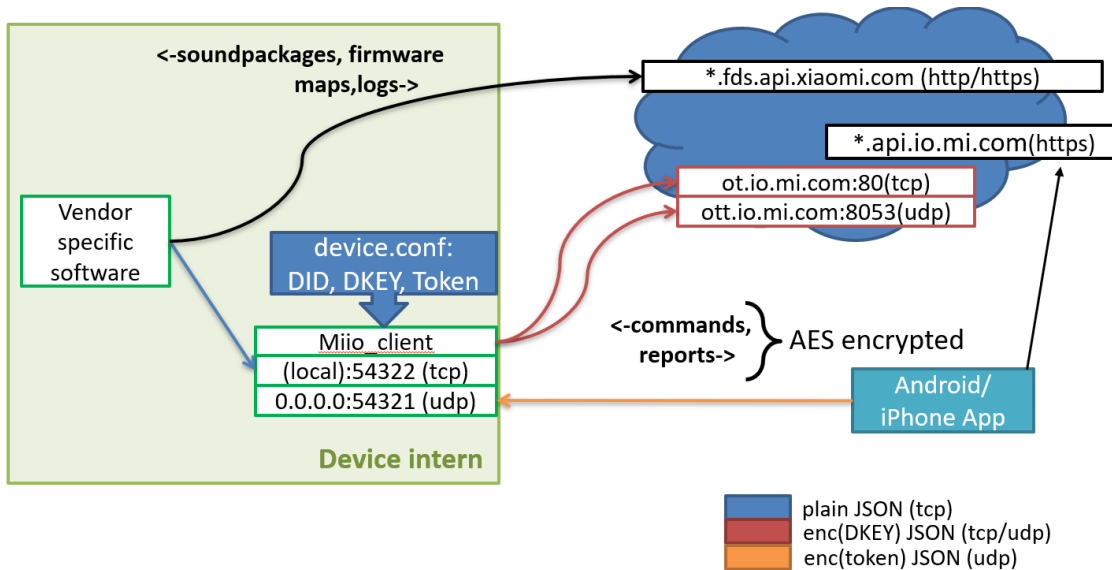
<-soundpackages, firmware maps,logs->

*.fds.api.xiaomi.com (http/https)

*.api.io.mi.com(https)

ot.io.mi.com:80(tcp)

ott.io.mi.com:8053(udp)

Vendor specific software

device.conf: DID, DKEY, Token

Miio_client

(local):54322 (tcp)

0.0.0.0:54321 (udp)

<-commands, reports->

AES encrypted

Android/ iPhone App

Device intern

plain JSON (tcp)

enc(DKEY) JSON (tcp/udp)

enc(token) JSON (udp)